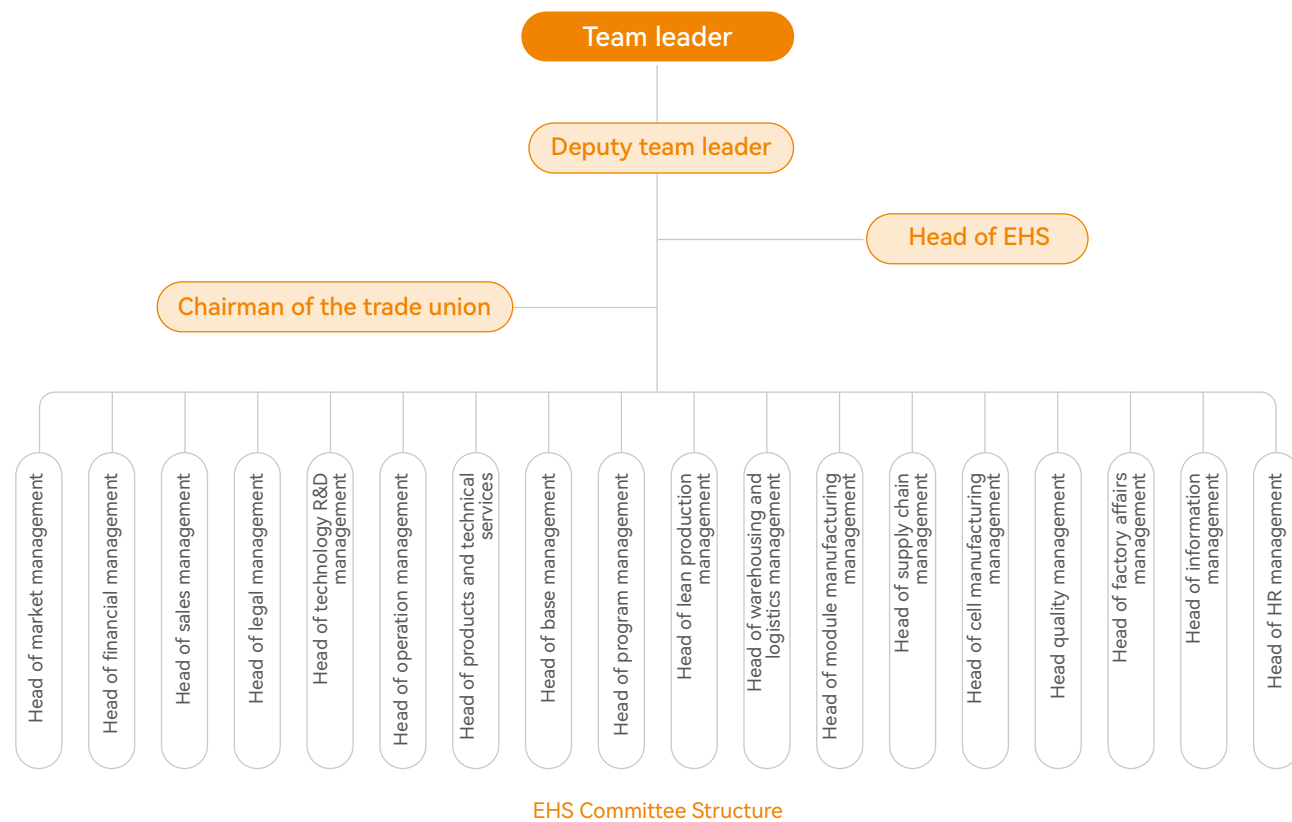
Team leader

Deputy team leader

Head of EHS

Chairman of the trade union

Head of market management

Head of financial management

Head of sales management

Head of legal management

Head of technology R&D management

Head of operation management

Head of products and technical services

Head of base management

Head of program management

Head of lean production management

Head of warehousing and logistics management

Head of module manufacturing management

Head of supply chain management

Head of cell manufacturing management

Head quality management

Head of factory affairs management

Head of information management

Head of HR management

EHS Committee Structure